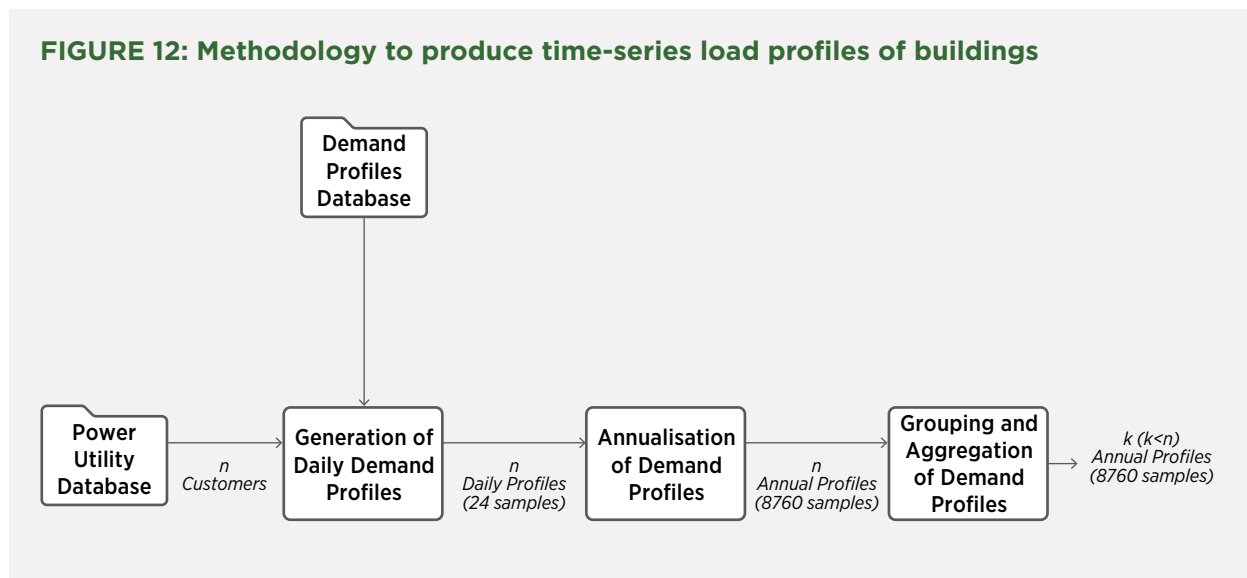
FIGURE 12: Methodology to produce time-series load profiles of buildings

Demand Profiles Database

Power Utility Database

n Customers

Generation of Daily Demand Profiles

n Daily Profiles (24 samples)

Annualisation of Demand Profiles

n Annual Profiles (8760 samples)

Grouping and Aggregation of Demand Profiles

k (k<n) Annual Profiles (8760 samples)